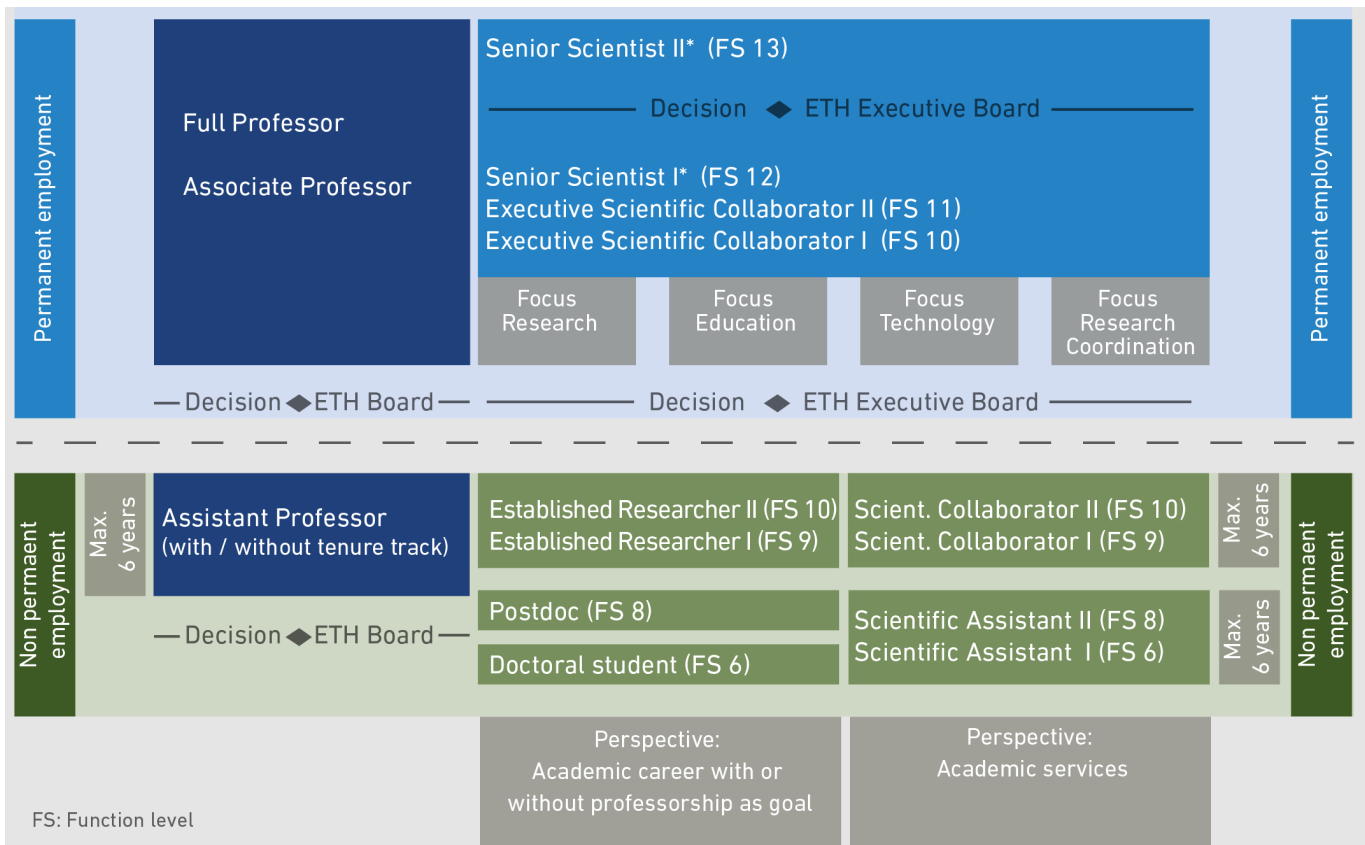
Permanent employment

Full Professor

Associate Professor

Senior Scientist II* (FS 13)

Decision ◆ ETH Executive Board

Senior Scientist I* (FS 12)
Executive Scientific Collaborator II (FS 11)
Executive Scientific Collaborator I (FS 10)

Focus Research

Focus Education

Focus Technology

Focus Research Coordination

Permanent employment

Decision ◆ ETH Board

Decision ◆ ETH Executive Board

Non permaent employment

Max. 6 years

Assistant Professor
(with / without tenure track)

Decision ◆ ETH Board

Established Researcher II (FS 10)
Established Researcher I (FS 9)

Postdoc (FS 8)

Doctoral student (FS 6)

Scient. Collaborator II (FS 10)
Scient. Collaborator I (FS 9)

Scientific Assistant II (FS 8)
Scientific Assistant I (FS 6)

Max. 6 years

Max. 6 years

Non permaent employment

Perspective:
Academic career with or without professorship as goal

Perspective:
Academic services

FS: Function level